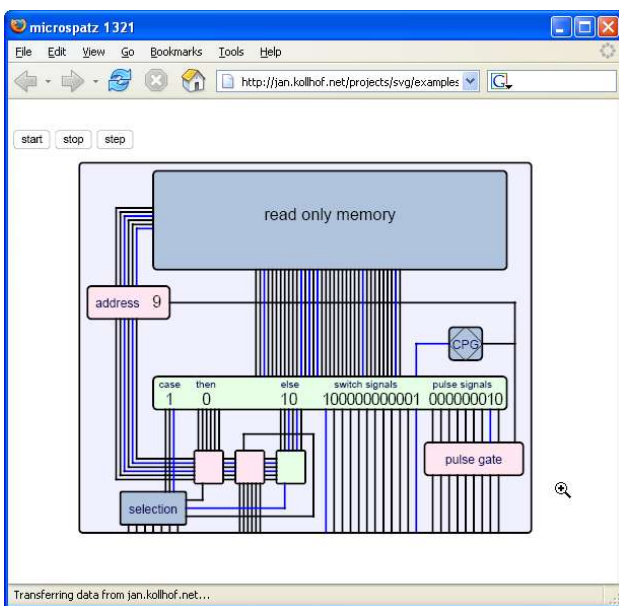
microspatz 1321

File Edit View Go Bookmarks Tools Help

http://jan.kollhof.net/projects/svg/examples

start stop step

read only memory

address 9

CPG

| case | then | else | switch signals | pulse signals |
|---|---|---|---|---|
| 1 | 0 | 10 | 100000000001 | 000000010 |

pulse gate

selection

Transferring data from jan.kollhof.net...